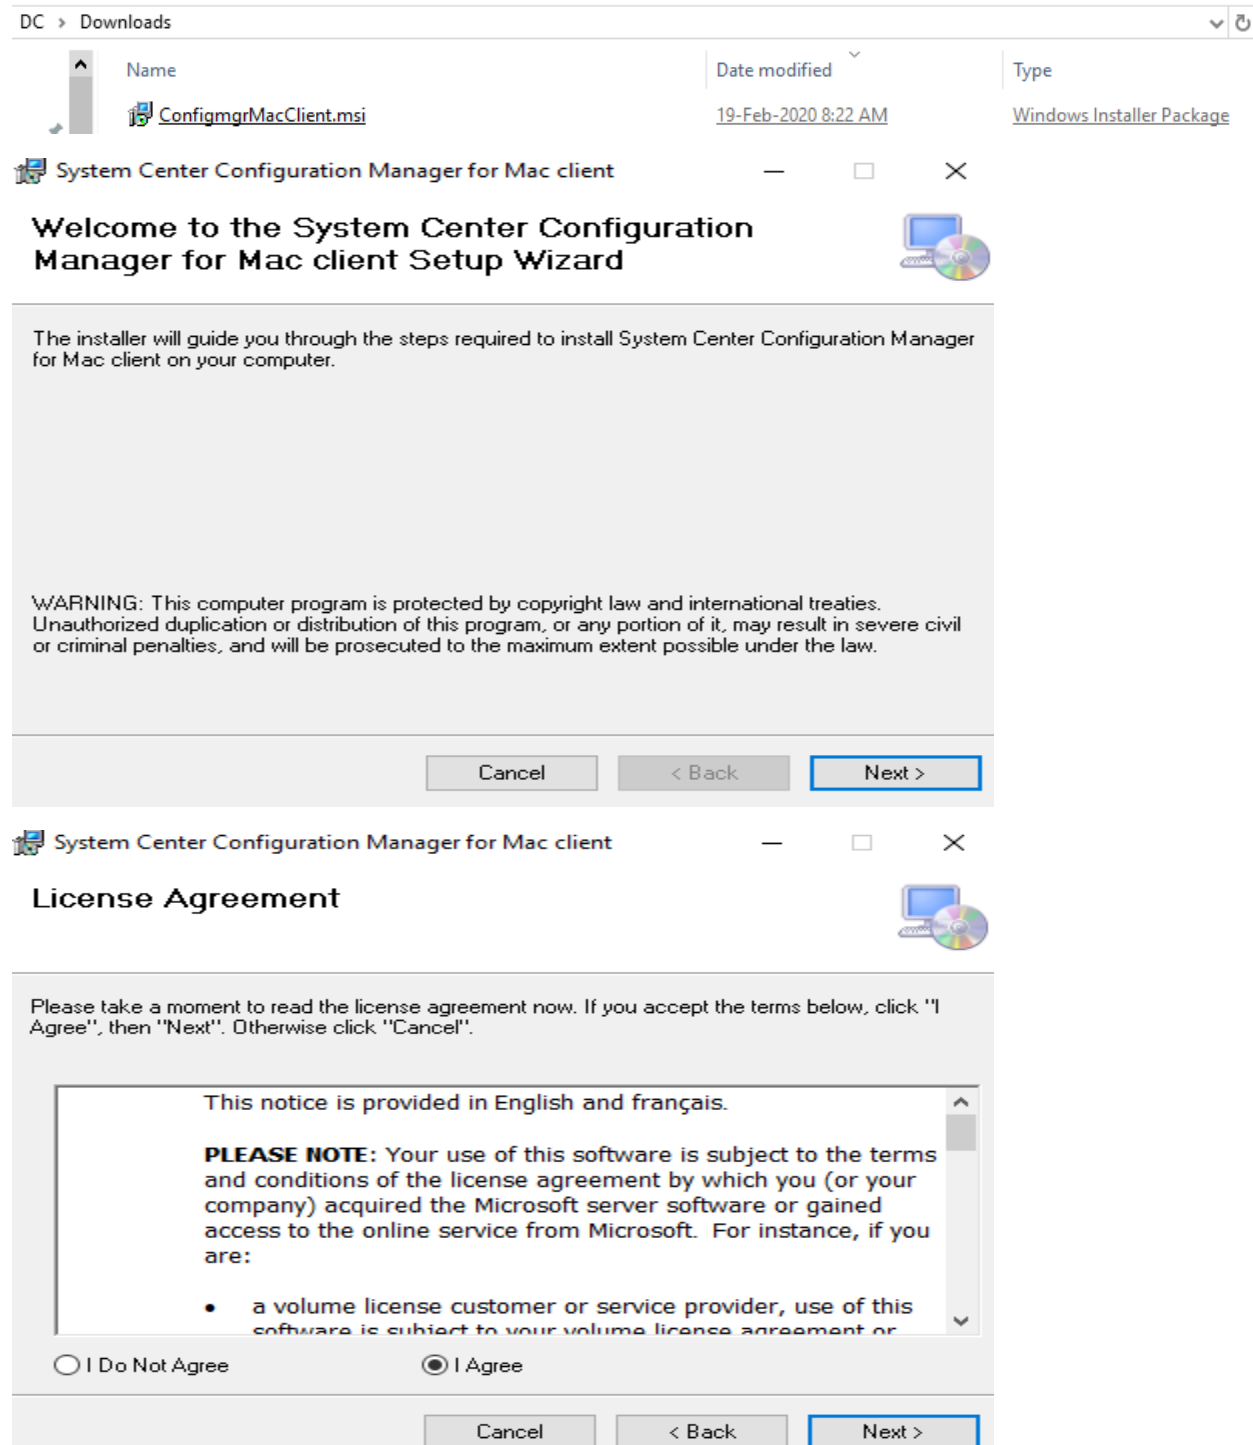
DC › Downloads

| Name | Date modified | Type |
|---|---|---|
| ConfigmgrMacClient.msi | 19-Feb-2020 8:22 AM | Windows Installer Package |

System Center Configuration Manager for Mac client

Welcome to the System Center Configuration Manager for Mac client Setup Wizard

The installer will guide you through the steps required to install System Center Configuration Manager for Mac client on your computer.

WARNING: This computer program is protected by copyright law and international treaties. Unauthorized duplication or distribution of this program, or any portion of it, may result in severe civil or criminal penalties, and will be prosecuted to the maximum extent possible under the law.

Cancel < Back Next >

System Center Configuration Manager for Mac client

License Agreement

Please take a moment to read the license agreement now. If you accept the terms below, click "I Agree", then "Next". Otherwise click "Cancel".

This notice is provided in English and français.

**PLEASE NOTE**: Your use of this software is subject to the terms and conditions of the license agreement by which you (or your company) acquired the Microsoft server software or gained access to the online service from Microsoft. For instance, if you are:

• a volume license customer or service provider, use of this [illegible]

I Do Not Agree I Agree

Cancel < Back Next >